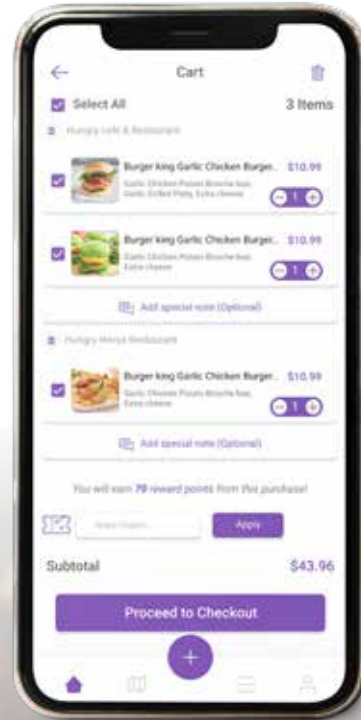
Cart

Select All

3 Items

Hungry Café & Restaurant

Burger king Garlic Chicken Burger...

$10.99

Garlic Chicken Potato Brioche bun, Garlic Grilled Patty, Extra cheese

1

Burger king Garlic Chicken Burger...

$10.99

Garlic Chicken Potato Brioche bun, Extra cheese

1

Add special note (Optional)

Hungry House Restaurant

Burger king Garlic Chicken Burger...

$10.99

Garlic Chicken Potato Brioche bun, Extra cheese

1

Add special note (Optional)

You will earn 70 reward points from this purchase!

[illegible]

Apply

Subtotal

$43.96

Proceed to Checkout

+